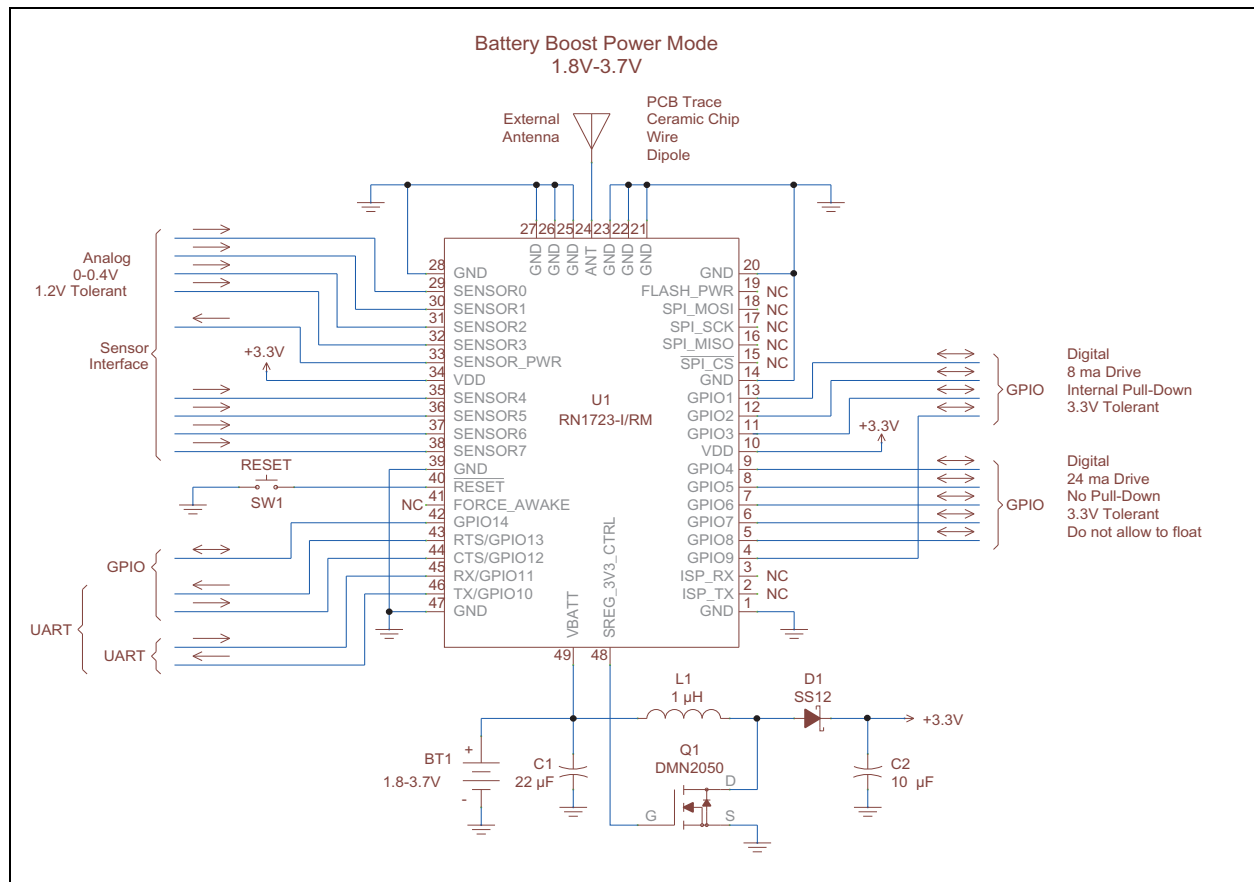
Battery Boost Power Mode
1.8V-3.7V

External Antenna

PCB Trace
Ceramic Chip
Wire
Dipole

27 26 25 24 23 22 21
GND GND GND ANT GND GND GND

Analog
0-0.4V
1.2V Tolerant

Sensor Interface

+3.3V

28 GND
29 SENSOR0
30 SENSOR1
31 SENSOR2
32 SENSOR3
33 SENSOR_PWR
34 VDD
35 SENSOR4
36 SENSOR5
37 SENSOR6
38 SENSOR7
39 GND
40 RESET
41 FORCE_AWAKE
42 GPIO14
43 RTS/GPIO13
44 CTS/GPIO12
45 RX/GPIO11
46 TX/GPIO10
47 GND

U1
RN1723-I/RM

GND 20
FLASH_PWR 19 NC
SPI_MOSI 18 NC
SPI_SCK 17 NC
SPI_MISO 16 NC
SPI_CS 15 NC
GND 14
GPIO1 13
GPIO2 12
GPIO3 11
VDD 10
GPIO4 9
GPIO5 8
GPIO6 7
GPIO7 6
GPIO8 5
GPIO9 4
ISP_RX 3 NC
ISP_TX 2 NC
GND 1

+3.3V

GPIO
Digital
8 ma Drive
Internal Pull-Down
3.3V Tolerant

GPIO
Digital
24 ma Drive
No Pull-Down
3.3V Tolerant
Do not allow to float

RESET
SW1
NC

GPIO

UART
UART

VBATT
SREG_3V3_CTRL
49 48

L1
1 µH

D1
SS12

+3.3V

Q1
DMN2050
D
G
S

BT1
1.8-3.7V
+
-

C1
22 µF

C2
10 µF